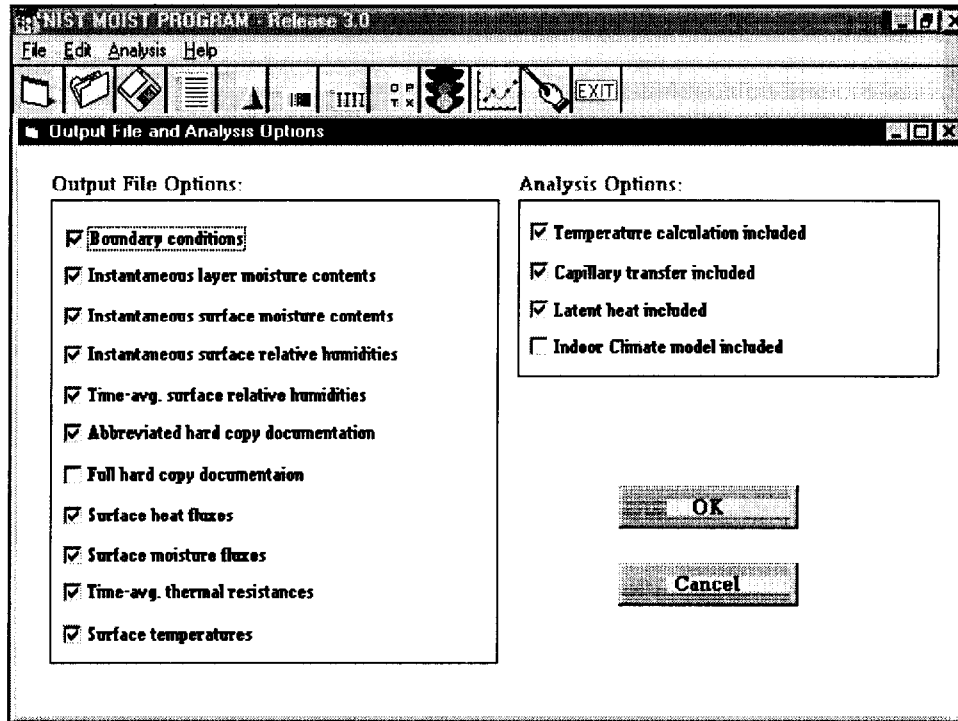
NIST MOIST PROGRAM - Release 3.0

File Edit Analysis Help

EXIT

Output File and Analysis Options

Output File Options:

☑ Boundary conditions

☑ Instantaneous layer moisture contents

☑ Instantaneous surface moisture contents

☑ Instantaneous surface relative humidities

☑ Time-avg. surface relative humidities

☑ Abbreviated hard copy documentation

☐ Full hard copy documentaion

☑ Surface heat fluxes

☑ Surface moisture fluxes

☑ Time-avg. thermal resistances

☑ Surface temperatures

Analysis Options:

☑ Temperature calculation included

☑ Capillary transfer included

☑ Latent heat included

☐ Indoor Climate model included

OK

Cancel